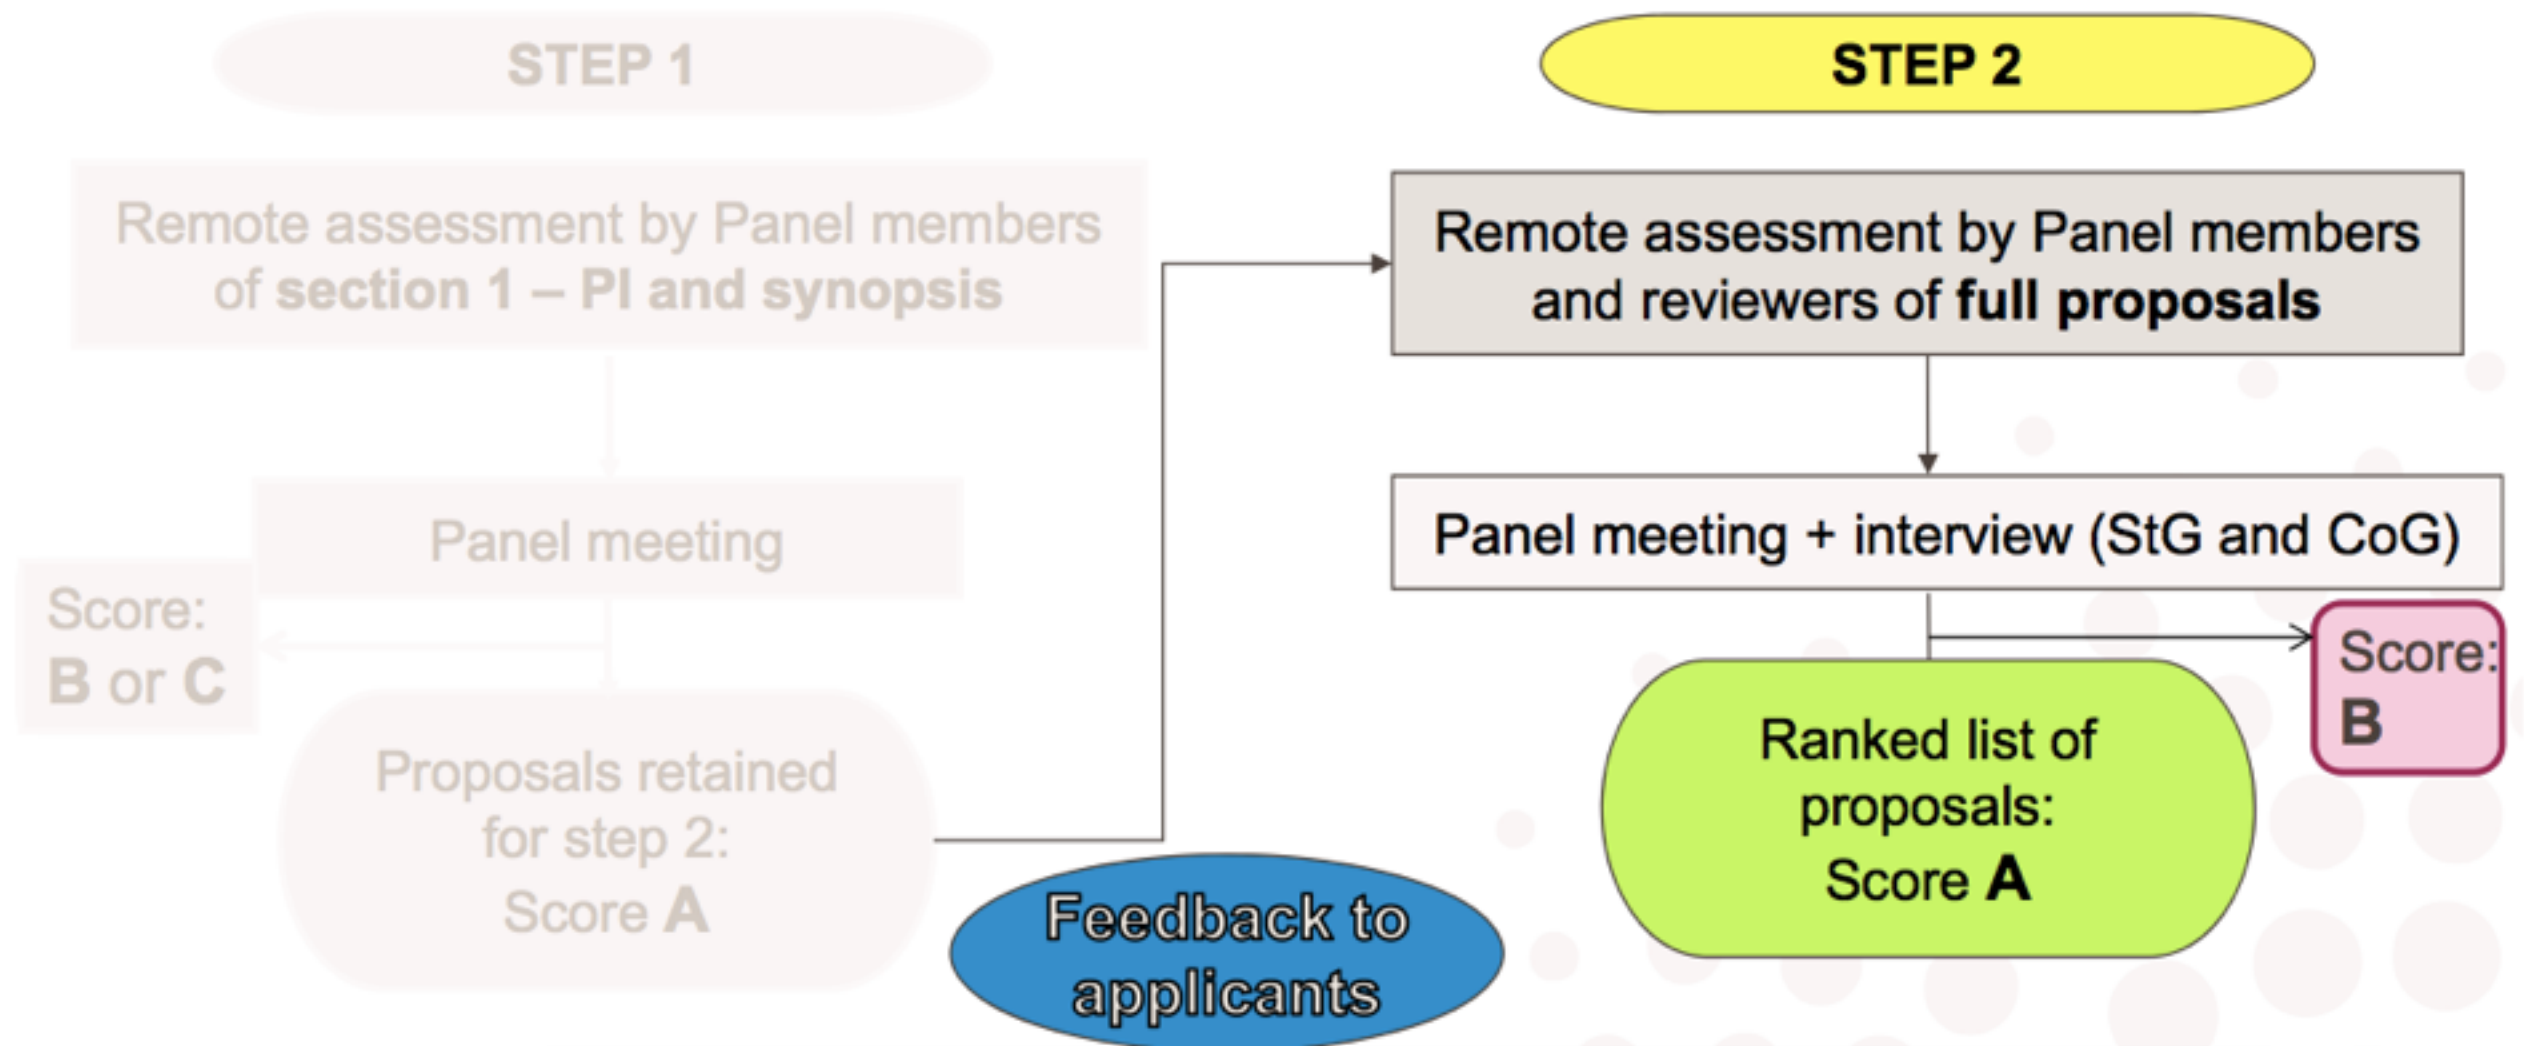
STEP 1

Remote assessment by Panel members of section 1 – PI and synopsis

Panel meeting

Score: B or C

Proposals retained for step 2: Score A

STEP 2

Remote assessment by Panel members and reviewers of full proposals

Panel meeting + interview (StG and CoG)

Score: B

Ranked list of proposals: Score A

Feedback to applicants